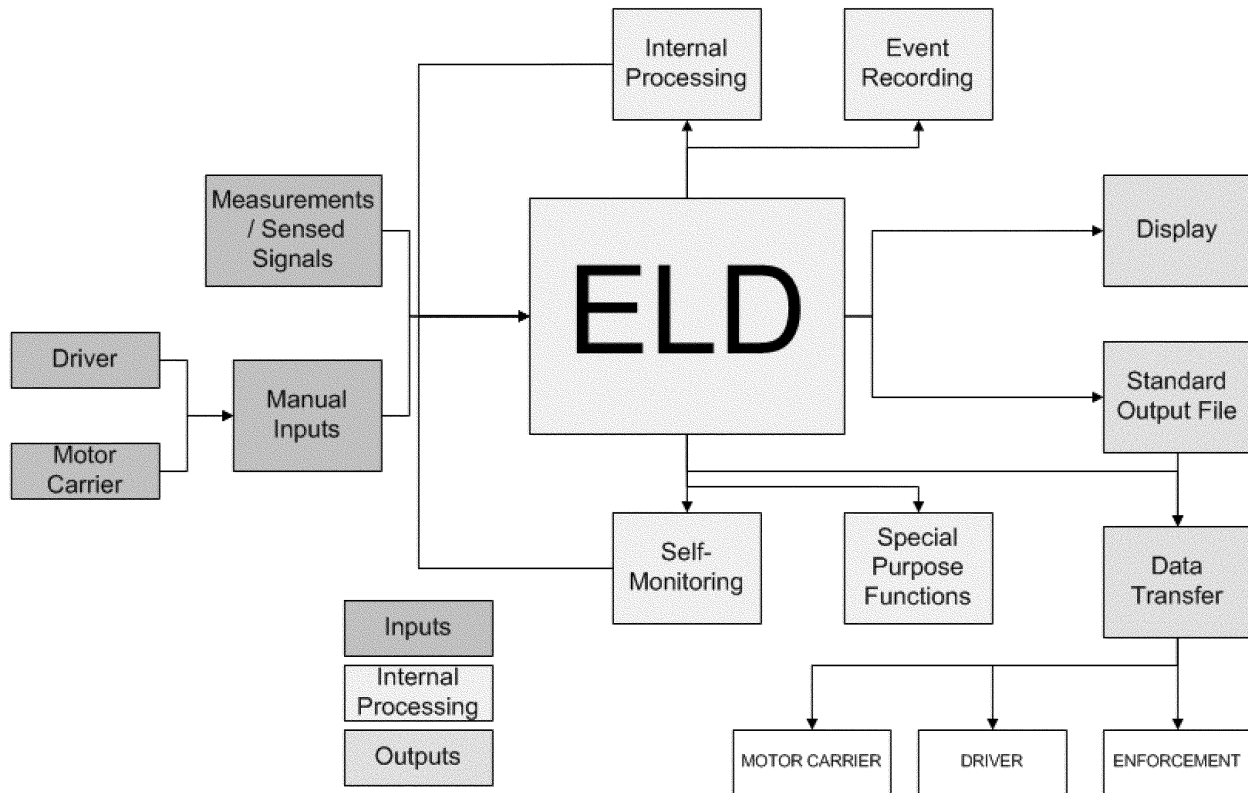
Internal Processing

Event Recording

Measurements / Sensed Signals

ELD

Display

Driver

Manual Inputs

Motor Carrier

Standard Output File

Self-Monitoring

Special Purpose Functions

Data Transfer

Inputs

Internal Processing

Outputs

MOTOR CARRIER

DRIVER

ENFORCEMENT